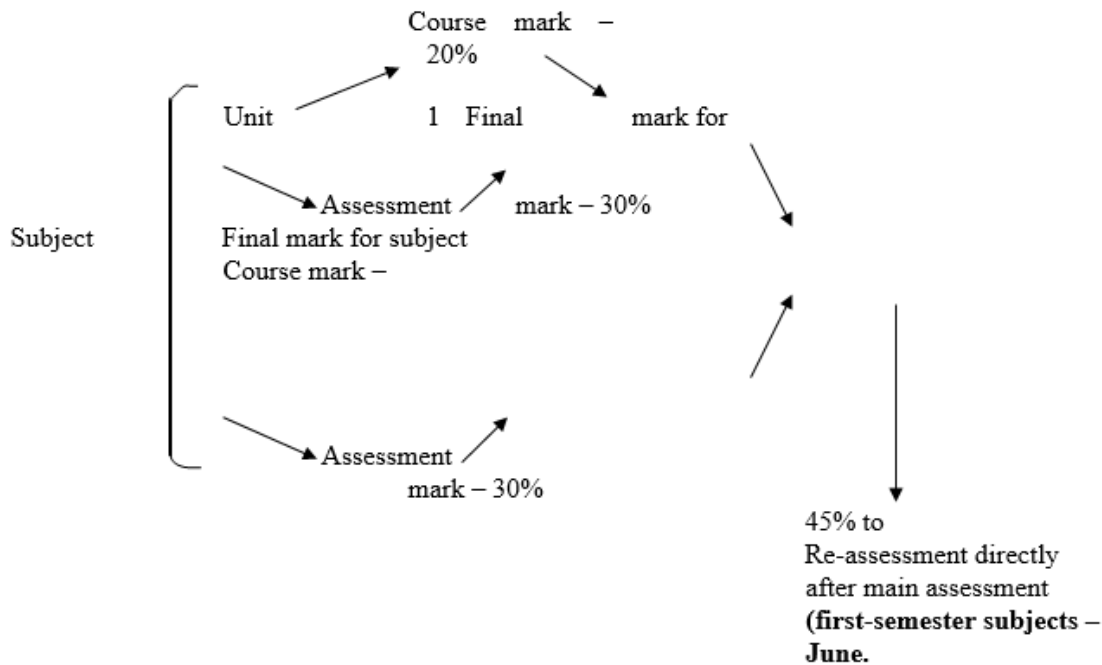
Course mark – 20%

Unit 1 Final mark for

Assessment mark – 30%

Subject

Final mark for subject
Course mark –

Assessment mark – 30%

45% to
Re-assessment directly after main assessment
**(first-semester subjects – June.**